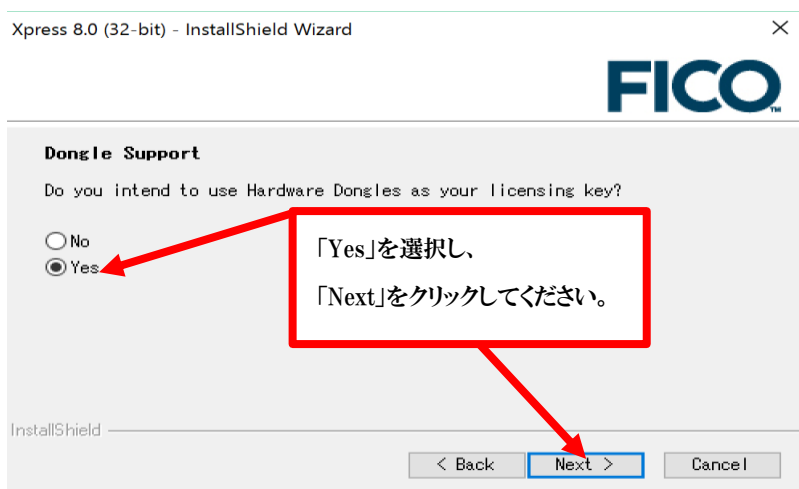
Xpress 8.0 (32-bit) - InstallShield Wizard

×

FICO

Dongle Support

Do you intend to use Hardware Dongles as your licensing key?

No

Yes

「Yes」を選択し、

「Next」をクリックしてください。

InstallShield

< Back

Next >

Cancel